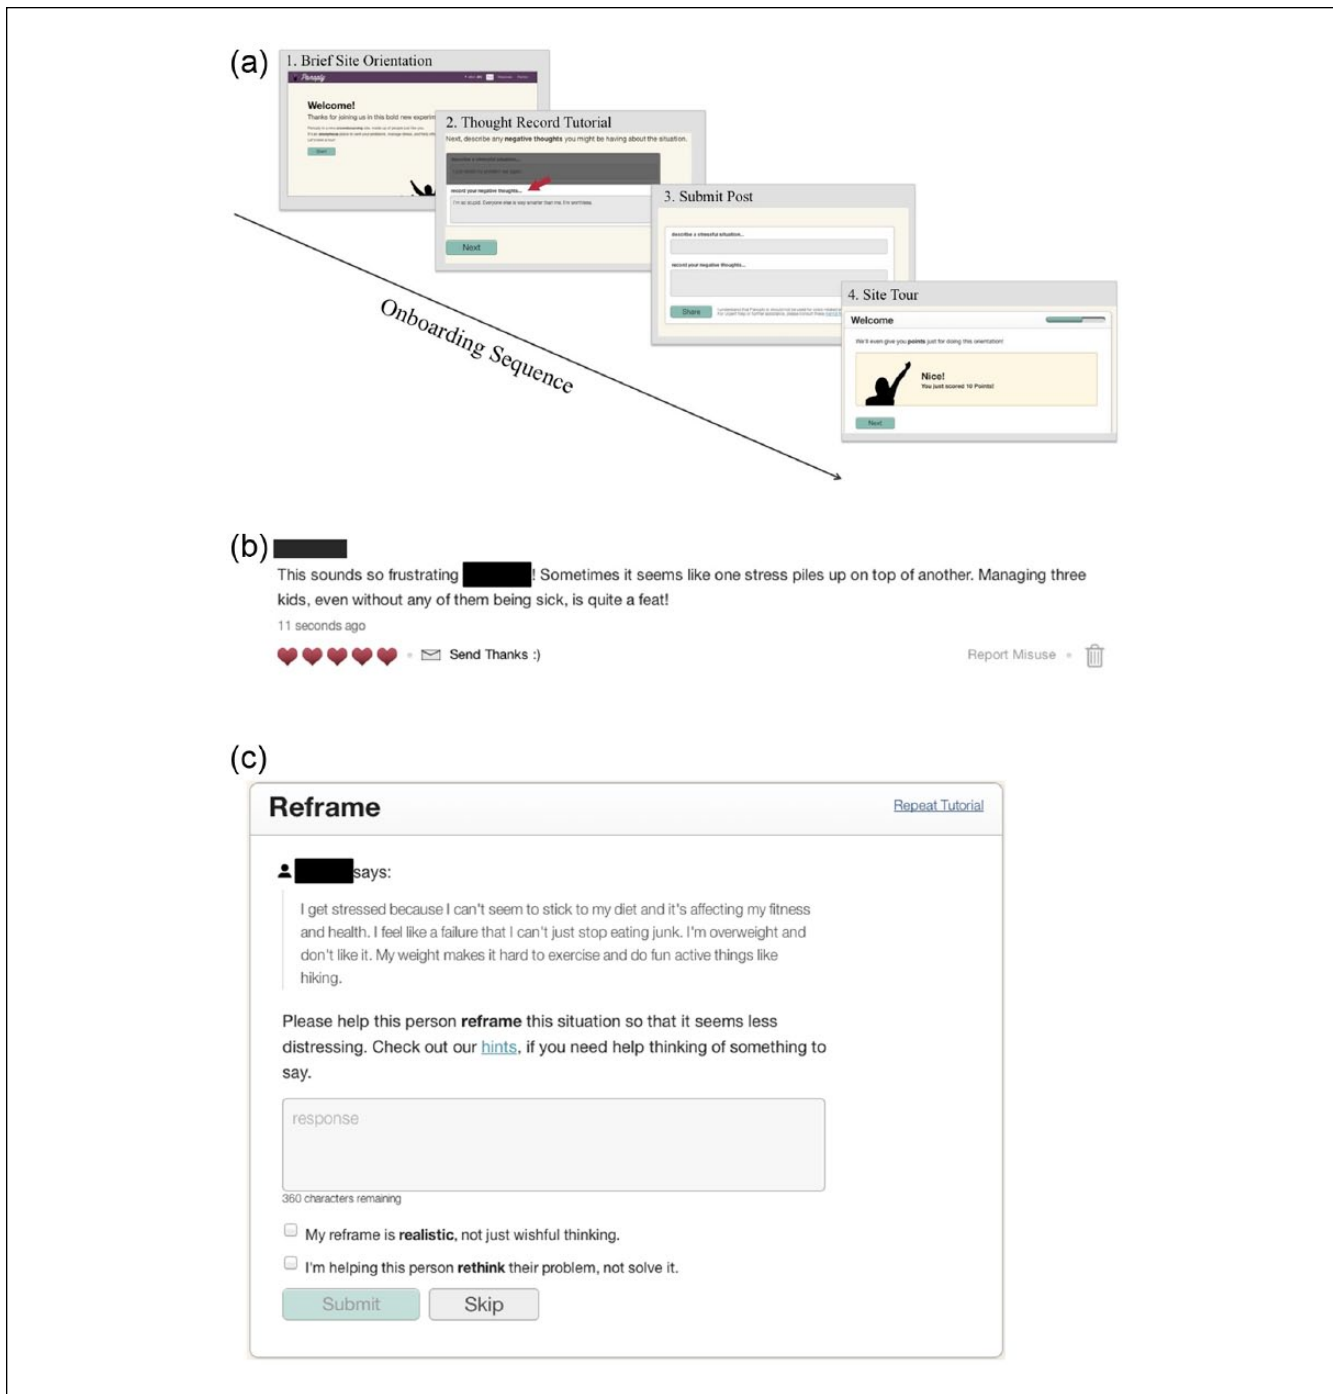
(a)

1. Brief Site Orientation

Welcome!

Thanks for joining us in this bold new experiment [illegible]

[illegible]

Start

2. Thought Record Tutorial

Next, describe any **negative thoughts** you might be having about the situation.

describe a stressful situation...

record your negative thoughts...

I'm so stupid. Everyone else is way smarter than me. I'm worthless.

Next

3. Submit Post

describe a stressful situation...

record your negative thoughts...

Share

4. Site Tour

Welcome

We'll even give you **points** just for doing this orientation!

Nice!
You just scored 10 Points!

Next

Onboarding Sequence

(b)

This sounds so frustrating ! Sometimes it seems like one stress piles up on top of another. Managing three kids, even without any of them being sick, is quite a feat!

11 seconds ago

Send Thanks :)

Report Misuse

(c)

Reframe

Repeat Tutorial

says:

I get stressed because I can't seem to stick to my diet and it's affecting my fitness and health. I feel like a failure that I can't just stop eating junk. I'm overweight and don't like it. My weight makes it hard to exercise and do fun active things like hiking.

Please help this person **reframe** this situation so that it seems less distressing. Check out our hints, if you need help thinking of something to say.

response

360 characters remaining

My reframe is **realistic**, not just wishful thinking.

I'm helping this person **rethink** their problem, not solve it.

Submit

Skip